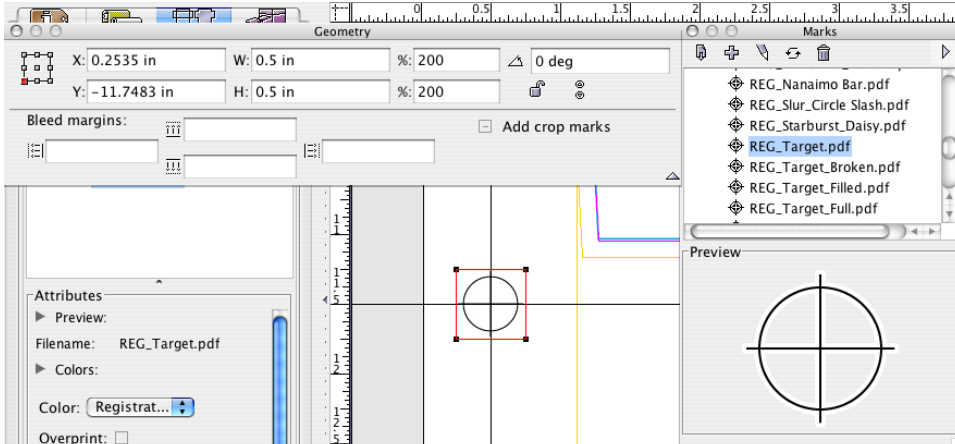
Geometry

X: 0.2535 in W: 0.5 in %: 200 0 deg

Y: -11.7483 in H: 0.5 in %: 200

Bleed margins:

Add crop marks

Marks

REG_Nanaimo Bar.pdf
REG_Slur_Circle Slash.pdf
REG_Starburst_Daisy.pdf
REG_Target.pdf
REG_Target_Broken.pdf
REG_Target_Filled.pdf
REG_Target_Full.pdf

Preview

Attributes

Preview:

Filename: REG_Target.pdf

Colors:

Color: Registrat...

Overprint:

0 0.5 1 1.5 2 2.5 3 3.5